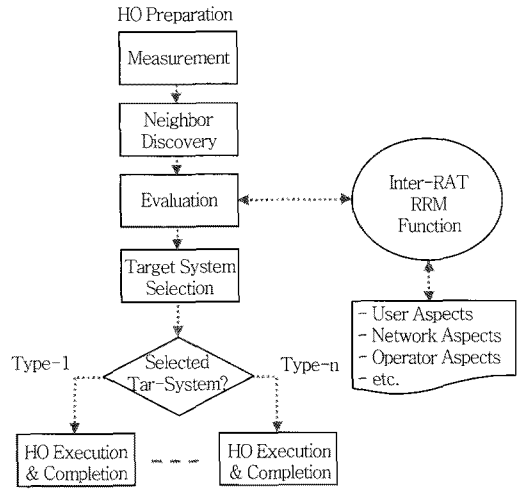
HO Preparation

Measurement

Neighbor Discovery

Evaluation

Inter-RAT RRM Function

Target System Selection

- User Aspects
- Network Aspects
- Operator Aspects
- etc.

Type-1

Selected Tar-System?

Type-n

HO Execution & Completion

HO Execution & Completion